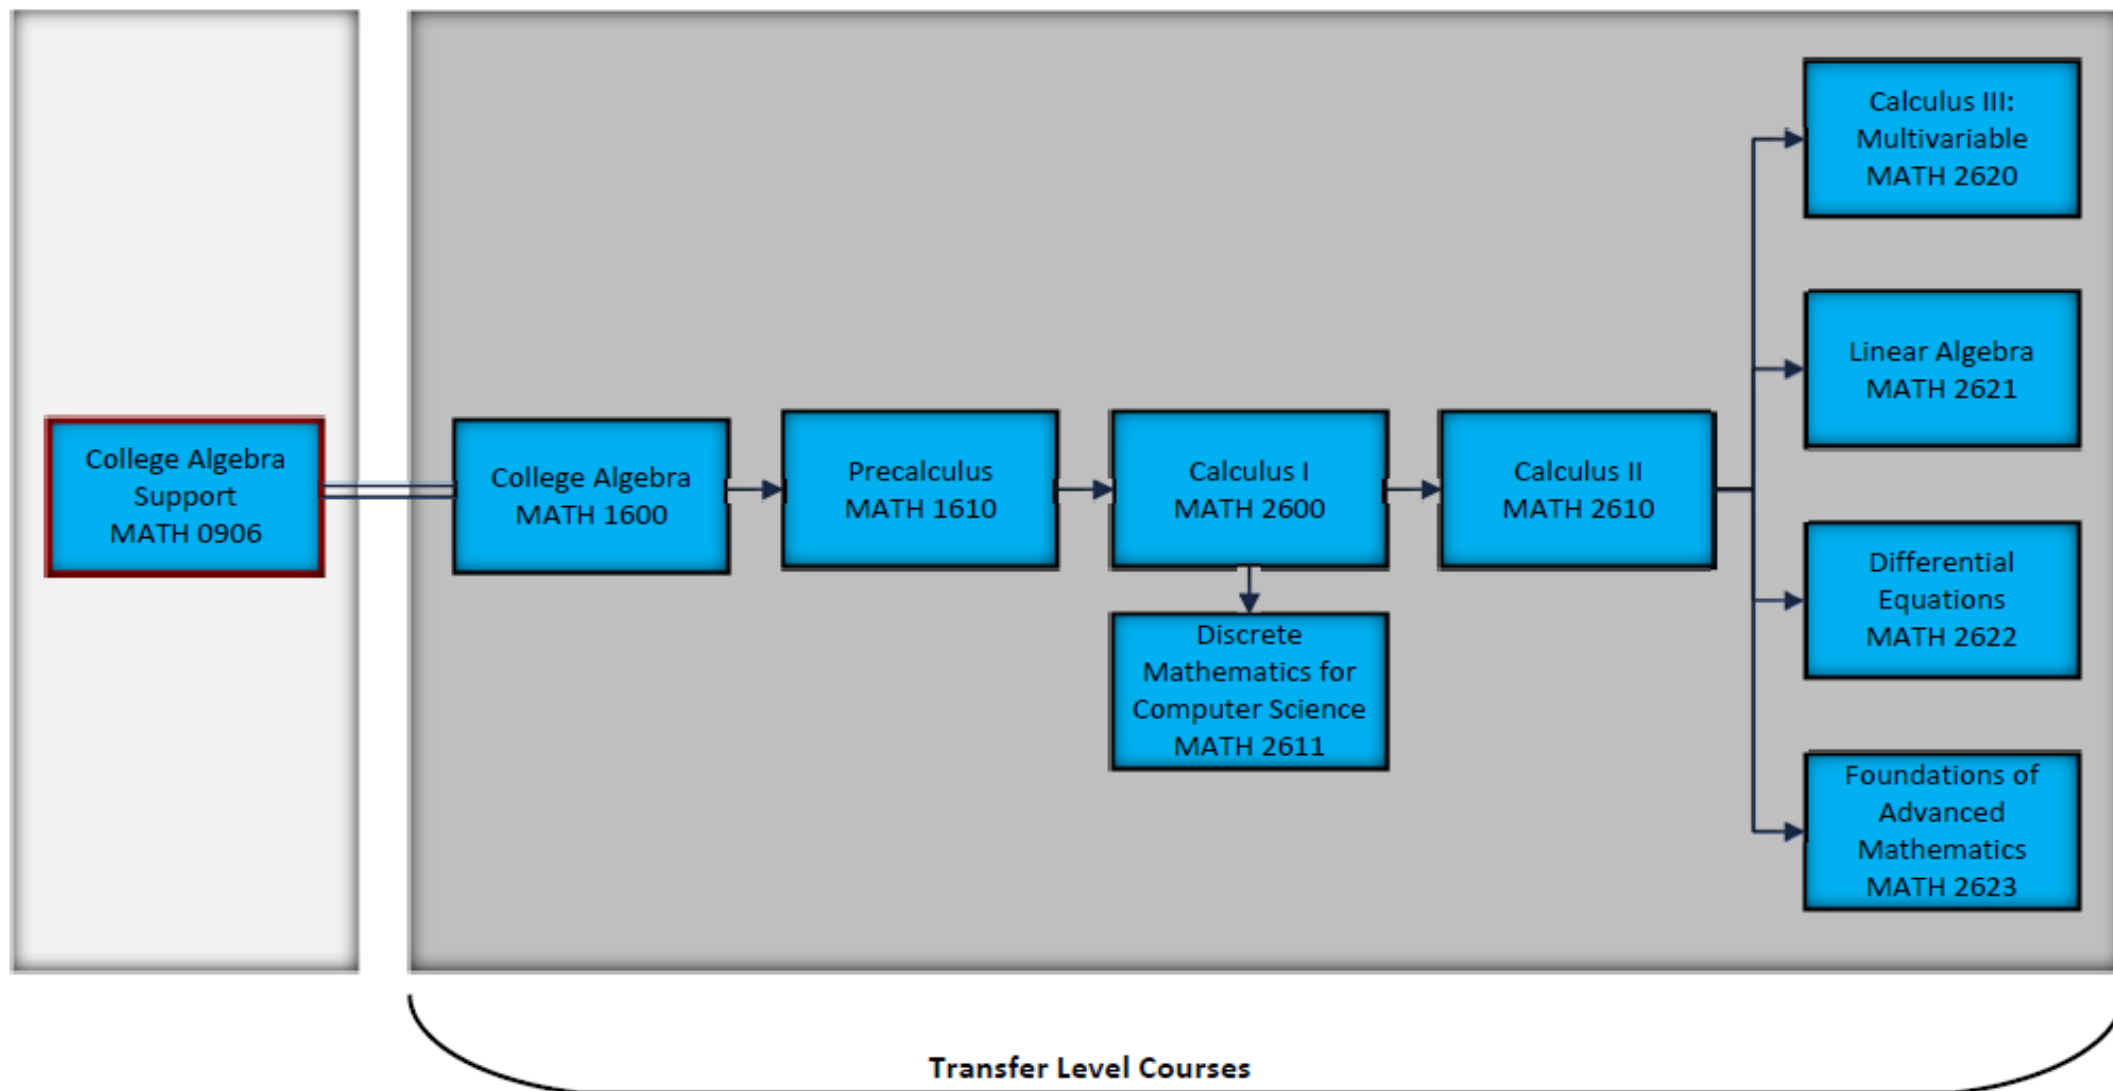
College Algebra Support MATH 0906

College Algebra MATH 1600

Precalculus MATH 1610

Calculus I MATH 2600

Discrete Mathematics for Computer Science MATH 2611

Calculus II MATH 2610

Calculus III: Multivariable MATH 2620

Linear Algebra MATH 2621

Differential Equations MATH 2622

Foundations of Advanced Mathematics MATH 2623

Transfer Level Courses